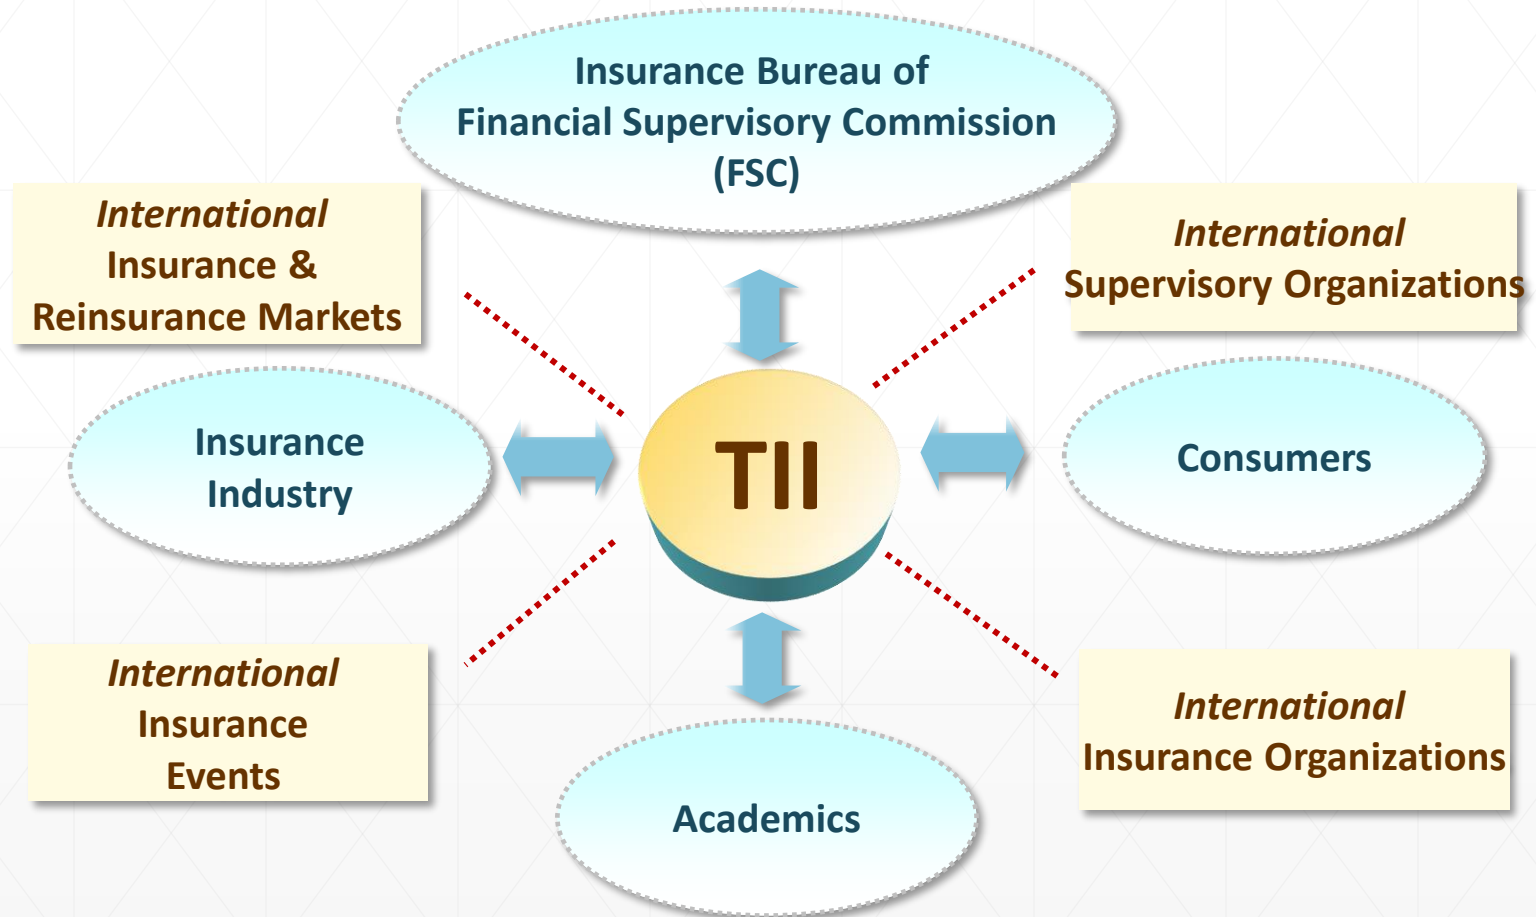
Insurance Bureau of
Financial Supervisory Commission
(FSC)

International
Insurance &
Reinsurance Markets

International
Supervisory Organizations

Insurance
Industry

TII

Consumers

International
Insurance
Events

International
Insurance Organizations

Academics